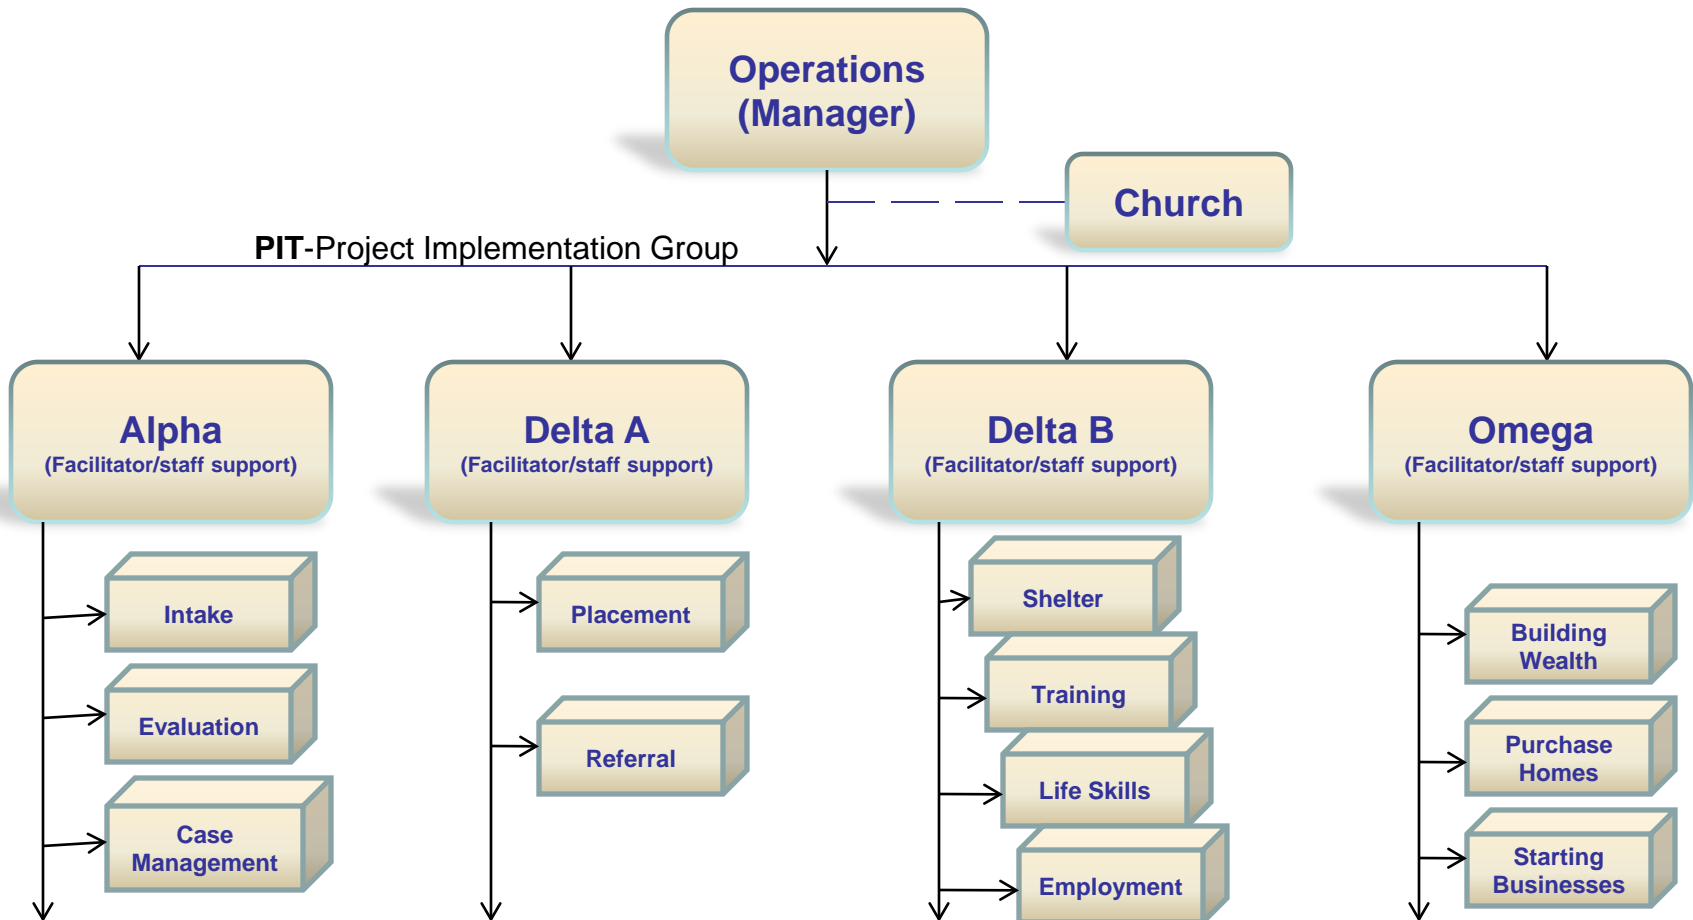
Operations (Manager)

Church

PIT-Project Implementation Group

Alpha
(Facilitator/staff support)

Delta A
(Facilitator/staff support)

Delta B
(Facilitator/staff support)

Omega
(Facilitator/staff support)

Intake

Evaluation

Case Management

Placement

Referral

Shelter

Training

Life Skills

Employment

Building Wealth

Purchase Homes

Starting Businesses